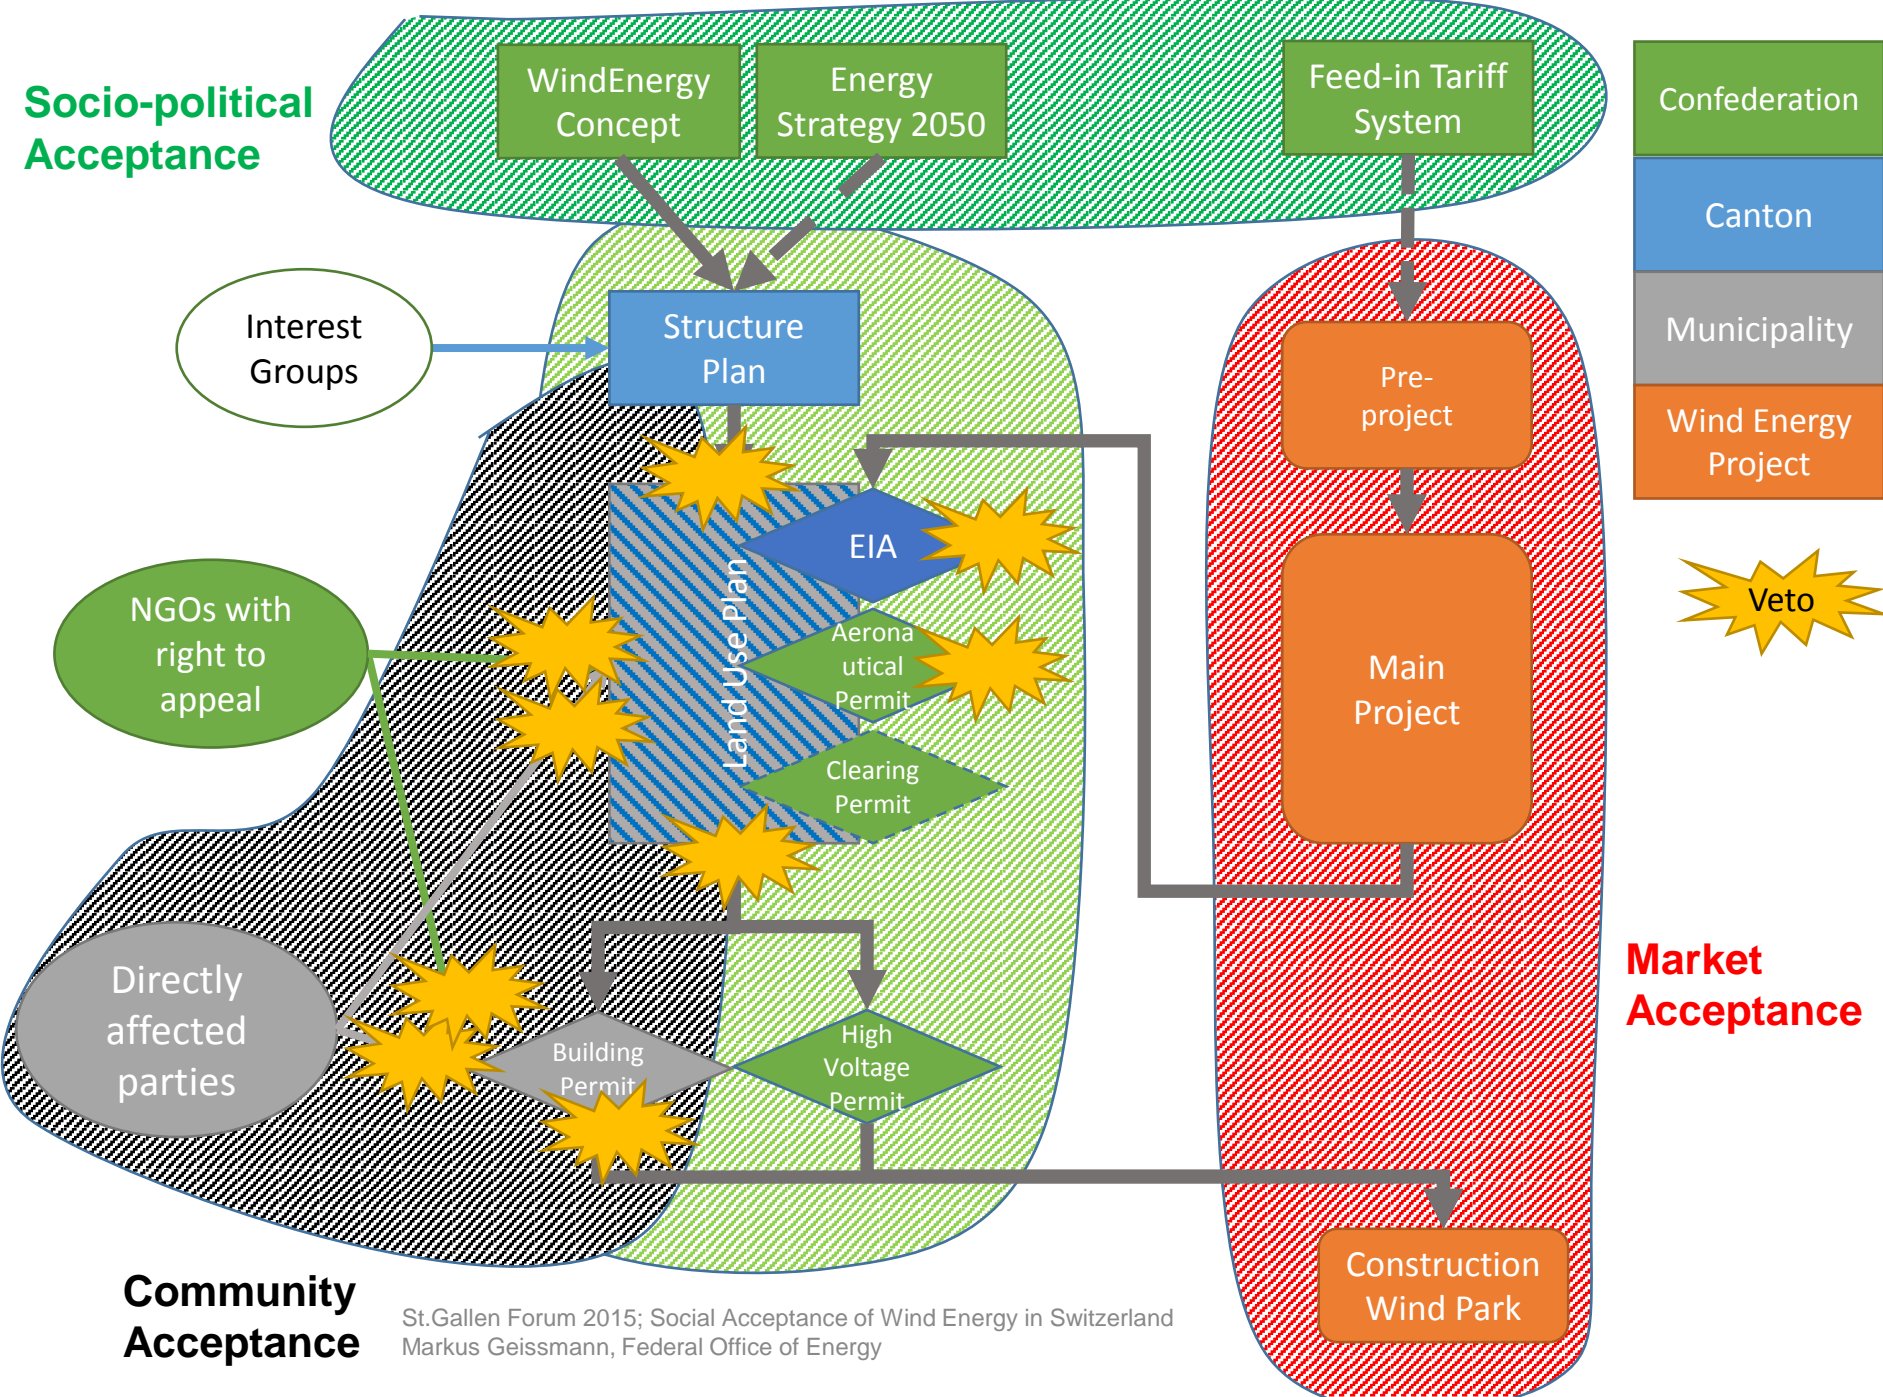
Socio-political Acceptance

WindEnergy Concept

Energy Strategy 2050

Feed-in Tariff System

Confederation

Canton

Municipality

Wind Energy Project

Interest Groups

Structure Plan

Pre-project

EIA

Land Use Plan

Aeronautical Permit

Clearing Permit

NGOs with right to appeal

Main Project

Veto

Directly affected parties

Building Permit

High Voltage Permit

Market Acceptance

Construction Wind Park

Community Acceptance

St.Gallen Forum 2015; Social Acceptance of Wind Energy in Switzerland
Markus Geissmann, Federal Office of Energy